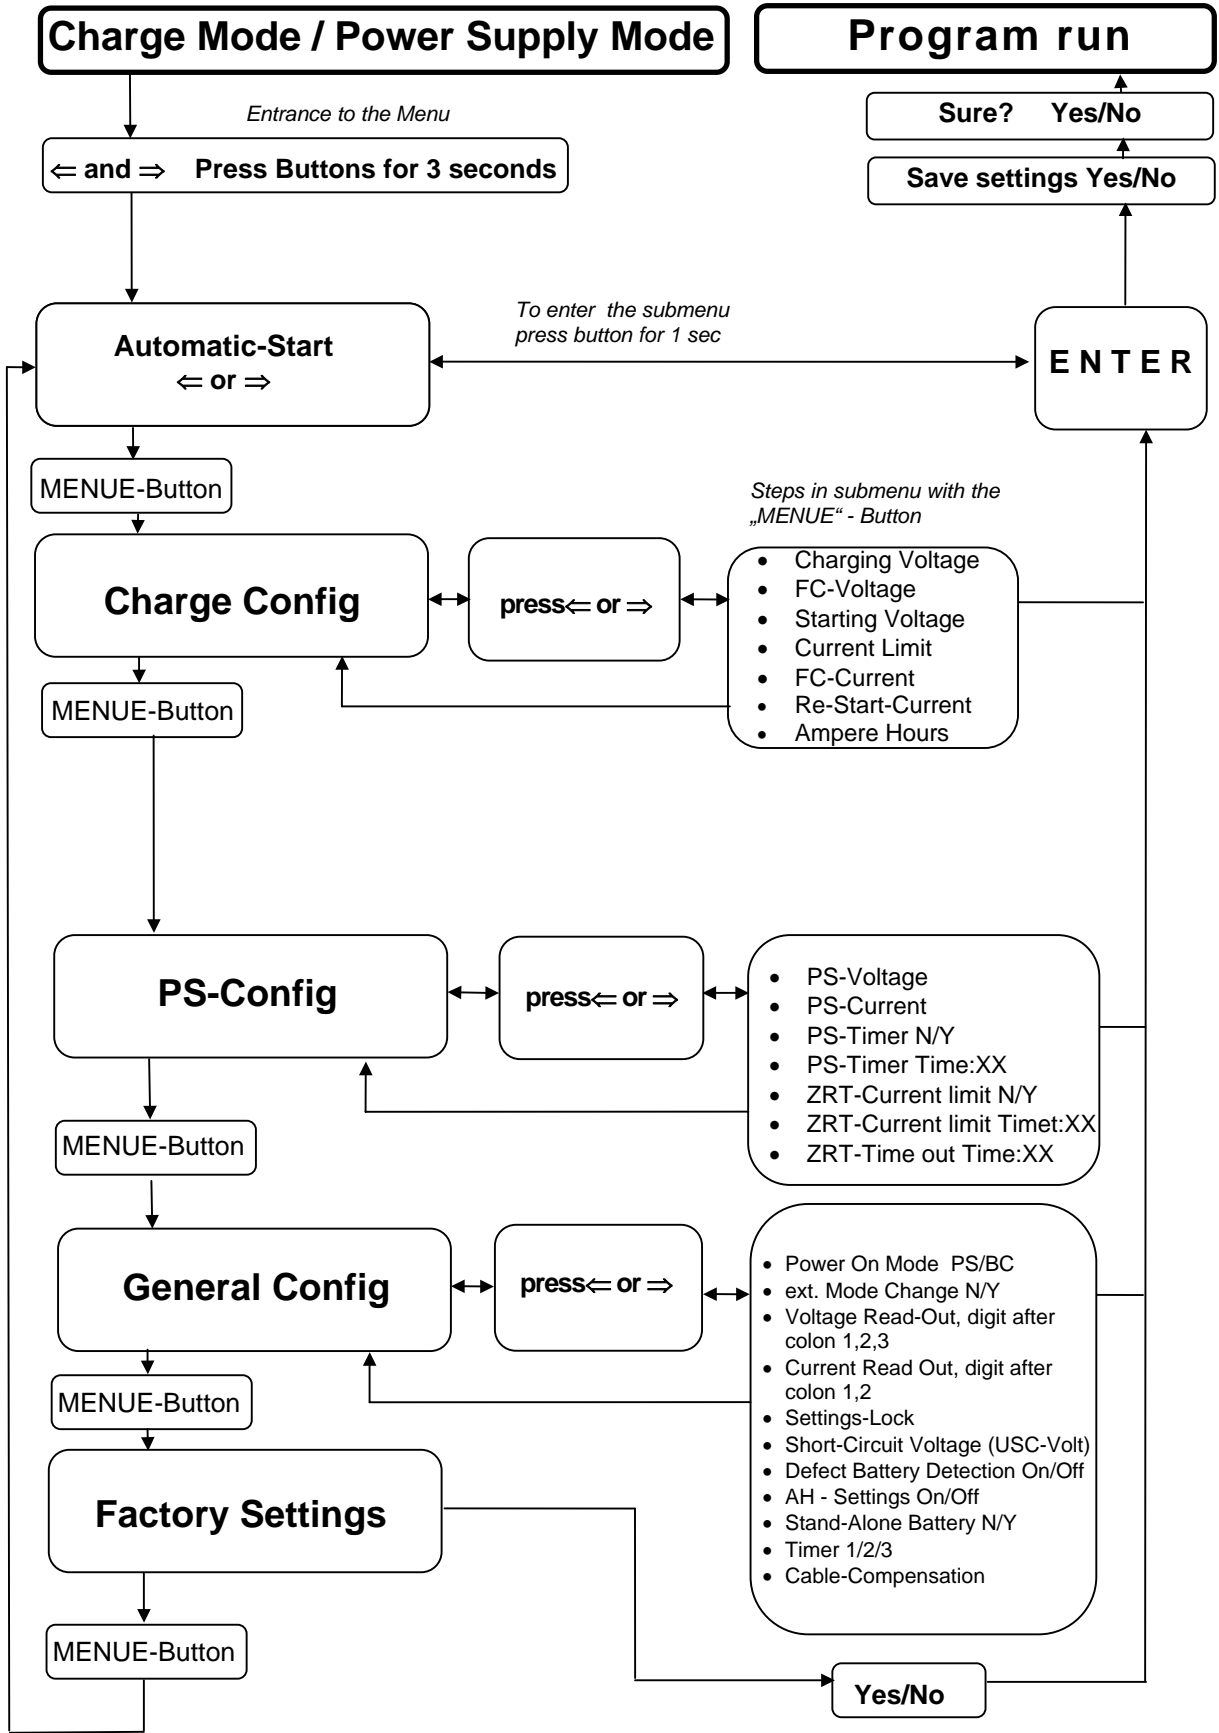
Charge Mode / Power Supply Mode

Program run

Sure? Yes/No

Save settings Yes/No

Entrance to the Menu

⇐ and ⇒ Press Buttons for 3 seconds

Automatic-Start
⇐ or ⇒

To enter the submenu press button for 1 sec

E N T E R

MENUE-Button

Steps in submenu with the „MENUE“ - Button

Charge Config

press⇐ or ⇒

- Charging Voltage
- FC-Voltage
- Starting Voltage
- Current Limit
- FC-Current
- Re-Start-Current
- Ampere Hours

MENUE-Button

PS-Config

press⇐ or ⇒

- PS-Voltage
- PS-Current
- PS-Timer N/Y
- PS-Timer Time:XX
- ZRT-Current limit N/Y
- ZRT-Current limit Timet:XX
- ZRT-Time out Time:XX

MENUE-Button

General Config

press⇐ or ⇒

- Power On Mode PS/BC
- ext. Mode Change N/Y
- Voltage Read-Out, digit after colon 1,2,3
- Current Read Out, digit after colon 1,2
- Settings-Lock
- Short-Circuit Voltage (USC-Volt)
- Defect Battery Detection On/Off
- AH - Settings On/Off
- Stand-Alone Battery N/Y
- Timer 1/2/3
- Cable-Compensation

MENUE-Button

Factory Settings

MENUE-Button

Yes/No